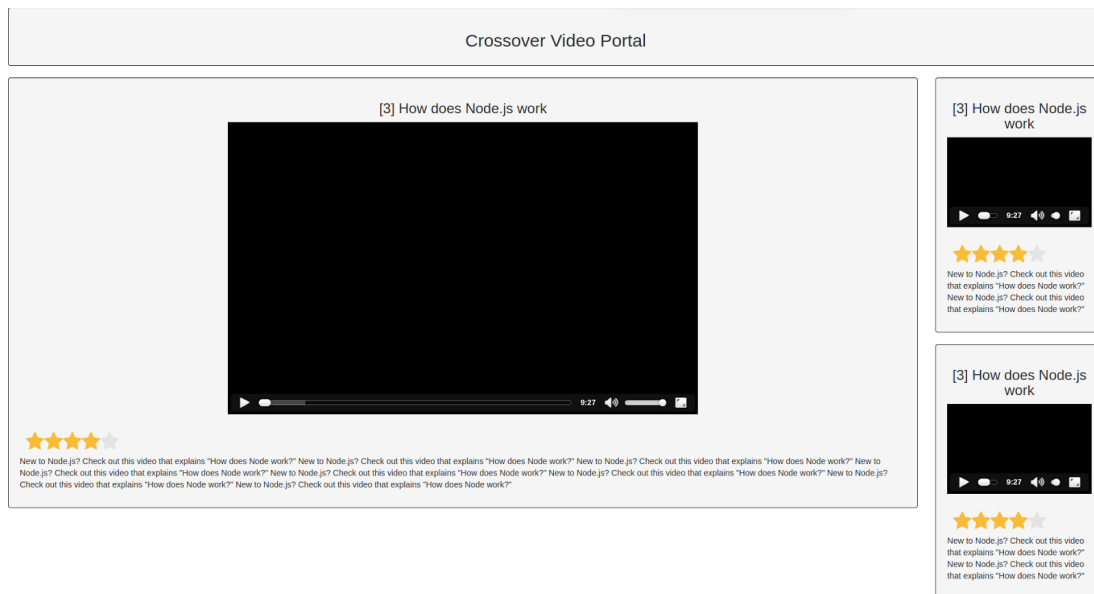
Crossover Video Portal

[3] How does Node.js work

9:27

New to Node.js? Check out this video that explains "How does Node work?" New to Node.js? Check out this video that explains "How does Node work?" New to Node.js? Check out this video that explains "How does Node work?" New to Node.js? Check out this video that explains "How does Node work?" New to Node.js? Check out this video that explains "How does Node work?" New to Node.js? Check out this video that explains "How does Node work?" New to Node.js? Check out this video that explains "How does Node work?" New to Node.js? Check out this video that explains "How does Node work?"

[3] How does Node.js work

9:27

New to Node.js? Check out this video that explains "How does Node work?" New to Node.js? Check out this video that explains "How does Node work?"

[3] How does Node.js work

9:27

New to Node.js? Check out this video that explains "How does Node work?" New to Node.js? Check out this video that explains "How does Node work?"